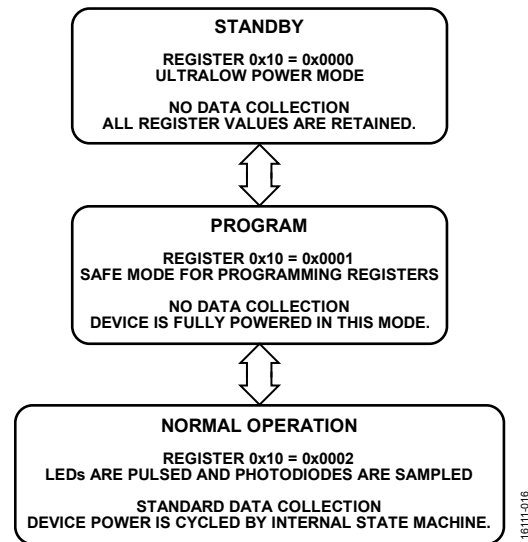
STANDBY

REGISTER 0x10 = 0x0000
ULTRALOW POWER MODE

NO DATA COLLECTION
ALL REGISTER VALUES ARE RETAINED.

PROGRAM

REGISTER 0x10 = 0x0001
SAFE MODE FOR PROGRAMMING REGISTERS

NO DATA COLLECTION
DEVICE IS FULLY POWERED IN THIS MODE.

NORMAL OPERATION

REGISTER 0x10 = 0x0002
LEDs ARE PULSED AND PHOTODIODES ARE SAMPLED

STANDARD DATA COLLECTION
DEVICE POWER IS CYCLED BY INTERNAL STATE MACHINE.

16111-016